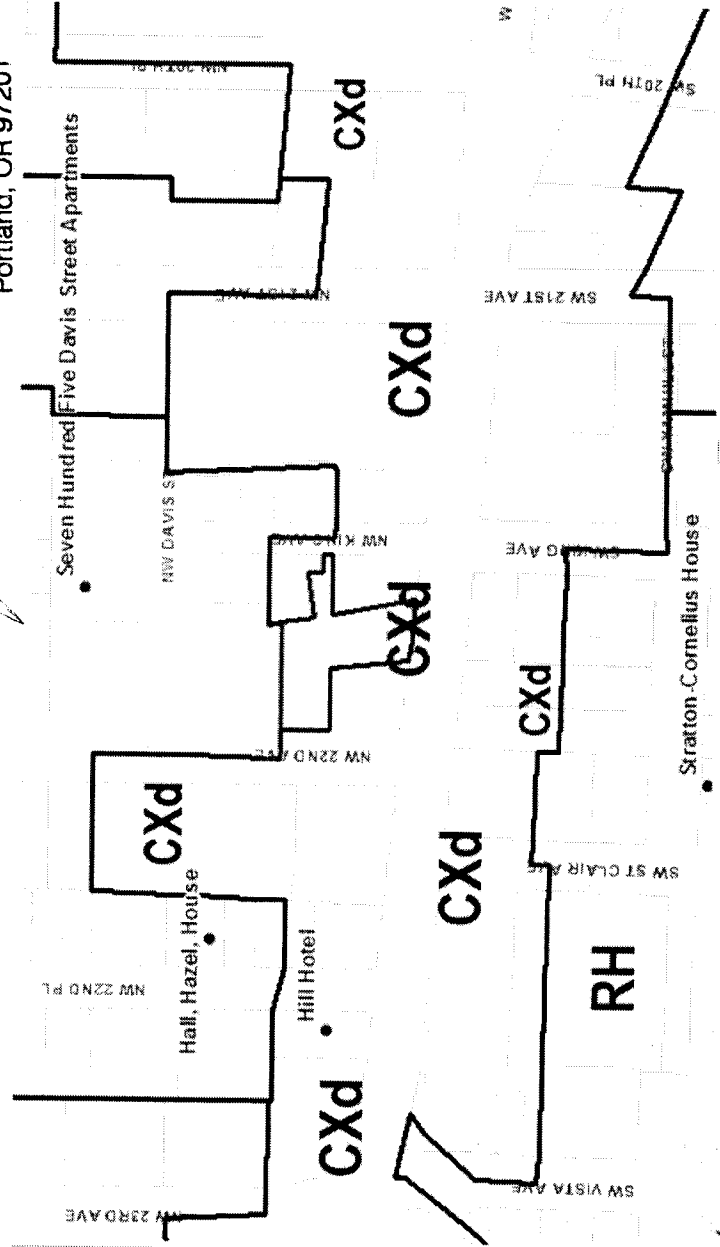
Portland, OR 97201
Seven Hundred Five Davis Street Apartments
NW 20TH PL
CXd
SW 20TH PL
NW 21ST AVE
SW 21ST AVE
CXd
NW DAVIS ST
NW KING AVE
CXd
SW KING AVE
Stratton-Cornelius House
NW 22ND AVE
CXd
CXd
CXd
SW ST CLAIR AVE
Hall, Hazel, House
NW 22ND PL
Hill Hotel
CXd
RH
NW 23RD AVE
SW VISTA AVE